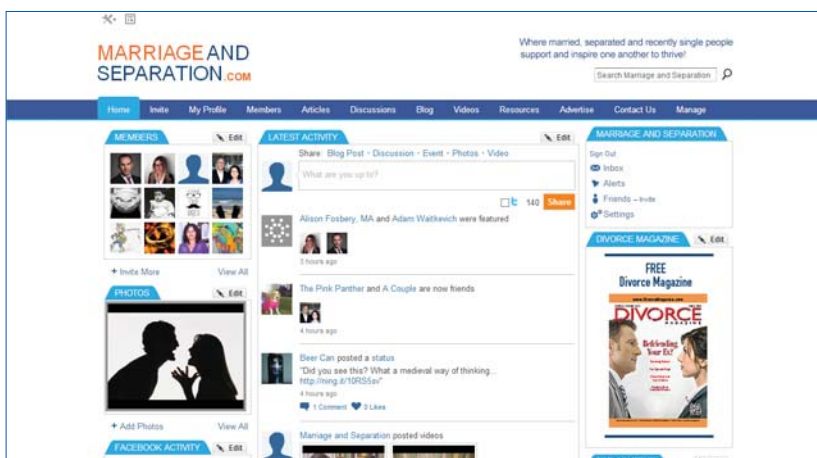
MARRIAGE AND SEPARATION.COM

Where married, separated and recently single people support and inspire one another to thrive!

Search Marriage and Separation

Home | Invite | My Profile | Members | Articles | Discussions | Blog | Videos | Resources | Advertise | Contact Us | Manage

MEMBERS
Edit

+ Invite More
View All

PHOTOS
Edit

+ Add Photos
View All

FACEBOOK ACTIVITY
Edit

LATEST ACTIVITY
Edit

Share: Blog Post · Discussion · Event · Photos · Video

What are you up to?

140 Share

Alison Fosbery, MA and Adam Waitkevich were featured
3 hours ago

The Pink Panther and A Couple are now friends
4 hours ago

Beer Can posted a status
"Did you see this? What a medieval way of thinking... http://ning.it/10RS5sv"
4 hours ago
1 Comment 3 Likes

Marriage and Separation posted videos

MARRIAGE AND SEPARATION
Sign Out
Inbox
Alerts
Friends – Invite
Settings

DIVORCE MAGAZINE
Edit

FREE
Divorce Magazine

DIVORCE
Defending Your Ex?